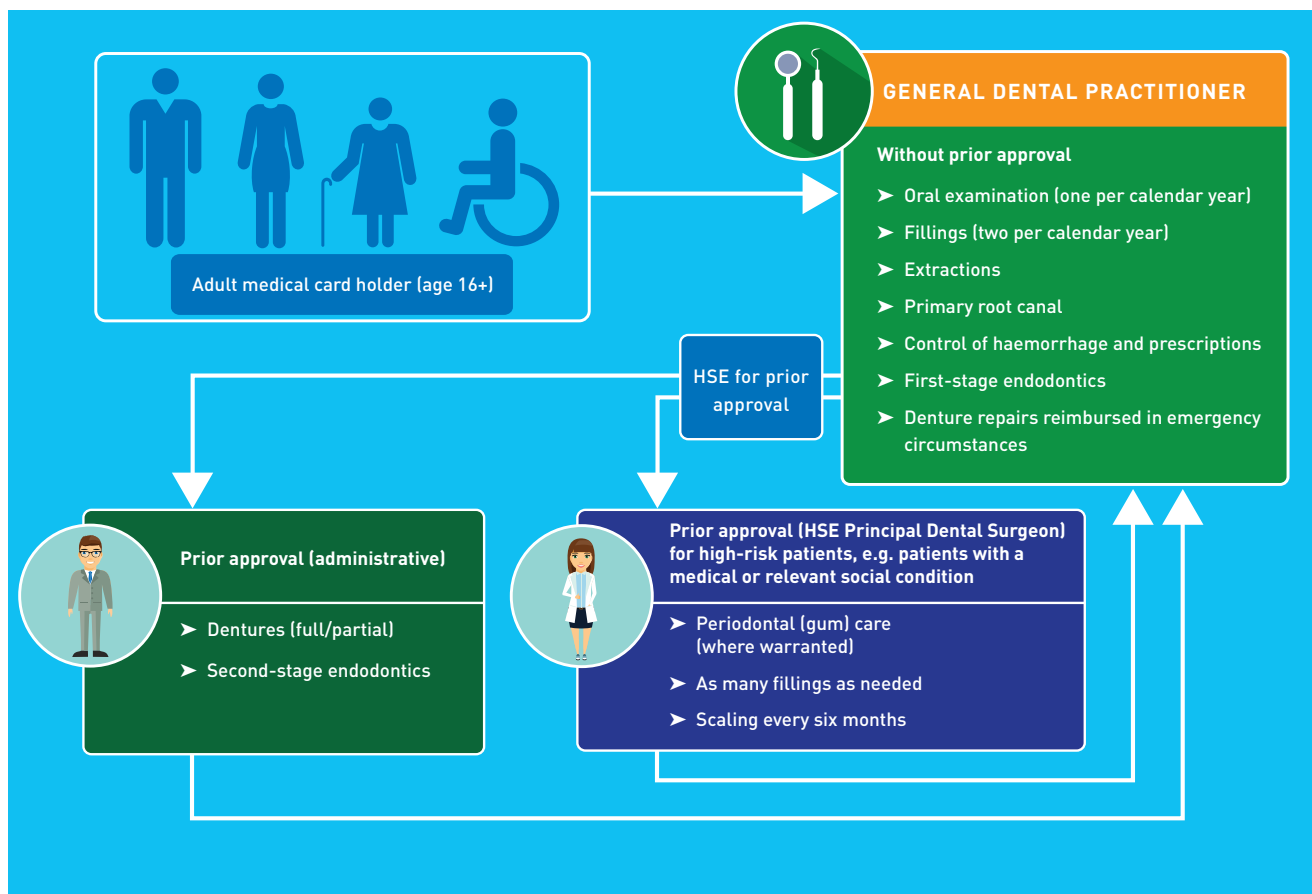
Adult medical card holder (age 16+)

GENERAL DENTAL PRACTITIONER

Without prior approval

➤ Oral examination (one per calendar year)

➤ Fillings (two per calendar year)

➤ Extractions

➤ Primary root canal

➤ Control of haemorrhage and prescriptions

➤ First-stage endodontics

➤ Denture repairs reimbursed in emergency circumstances

HSE for prior approval

Prior approval (administrative)

➤ Dentures (full/partial)

➤ Second-stage endodontics

Prior approval (HSE Principal Dental Surgeon) for high-risk patients, e.g. patients with a medical or relevant social condition

➤ Periodontal (gum) care (where warranted)

➤ As many fillings as needed

➤ Scaling every six months